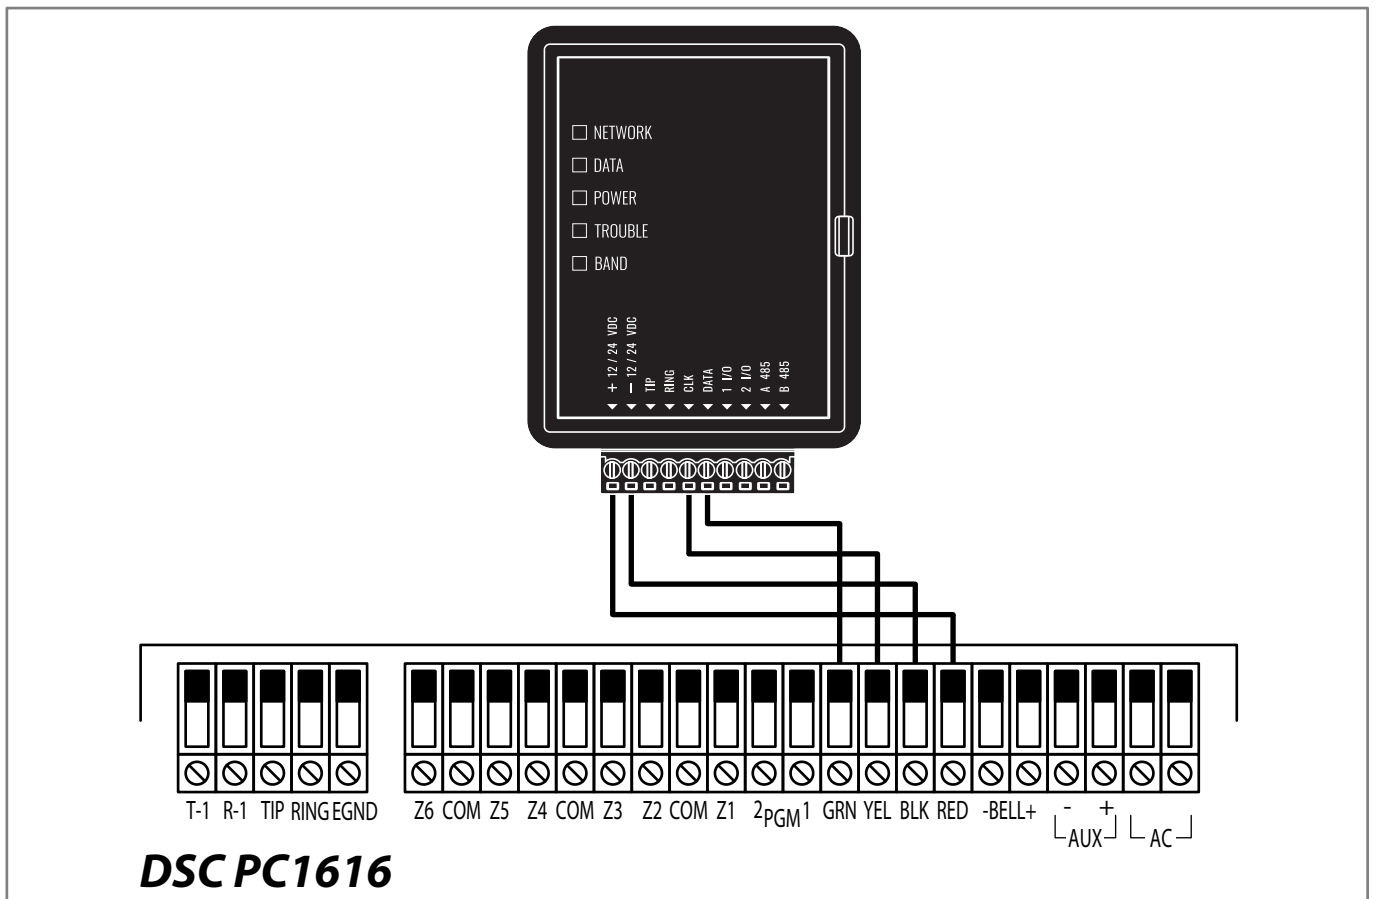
NETWORK
DATA
POWER
TROUBLE
BAND

+ 12 / 24 VDC
— 12 / 24 VDC
TIP
RING
CLK
DATA
1 I/O
2 I/O
A 485
B 485

T-1 R-1 TIP RING EGND Z6 COM Z5 Z4 COM Z3 Z2 COM Z1 2 PGM 1 GRN YEL BLK RED -BELL+ - AUX + AC

DSC PC1616